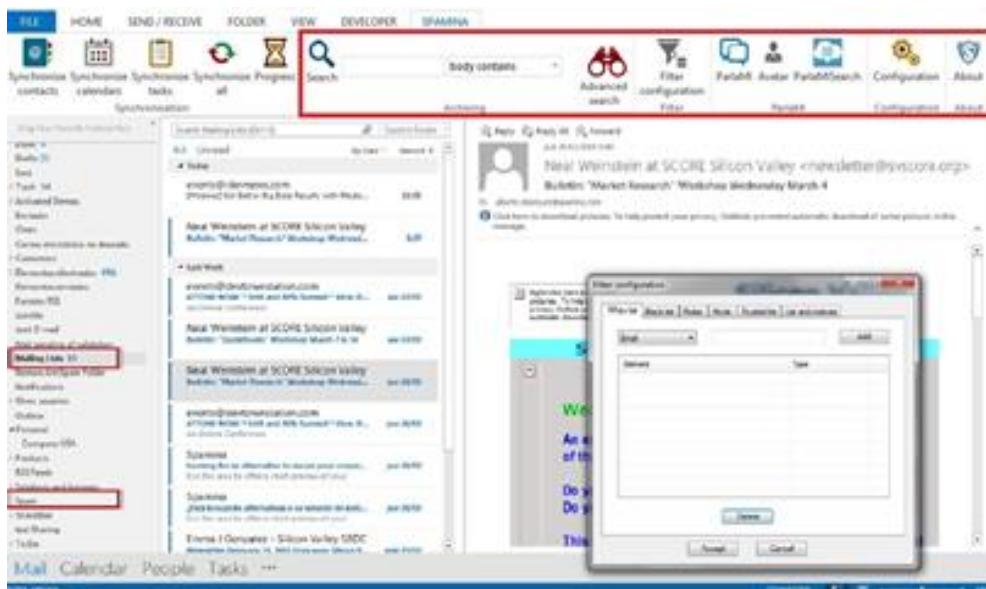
FILE HOME SEND / RECEIVE FOLDER VIEW DEVELOPER SPAMINA

Synchronize contacts Synchronize calendars Synchronize tasks Synchronize all Progress
Synchronization

Search body contains Advanced search
Archiving

Filter configuration
Filter

ParlaMI Avatar ParlaMISearch
ParlaMI

Configuration
Configuration

About
About

Mailing Lists

Spam

Neal Weinstein at SCORE Silicon Valley

Neal Weinstein at SCORE Silicon Valley

Neal Weinstein at SCORE Silicon Valley

Spamina

Spamina

Neal Weinstein at SCORE Silicon Valley <newsletter@svscore.org>
Bulletin: "Market Research" Workshop Wednesday March 4

Filter configuration

Add

Delete

Accept Cancel

Mail Calendar People Tasks ···